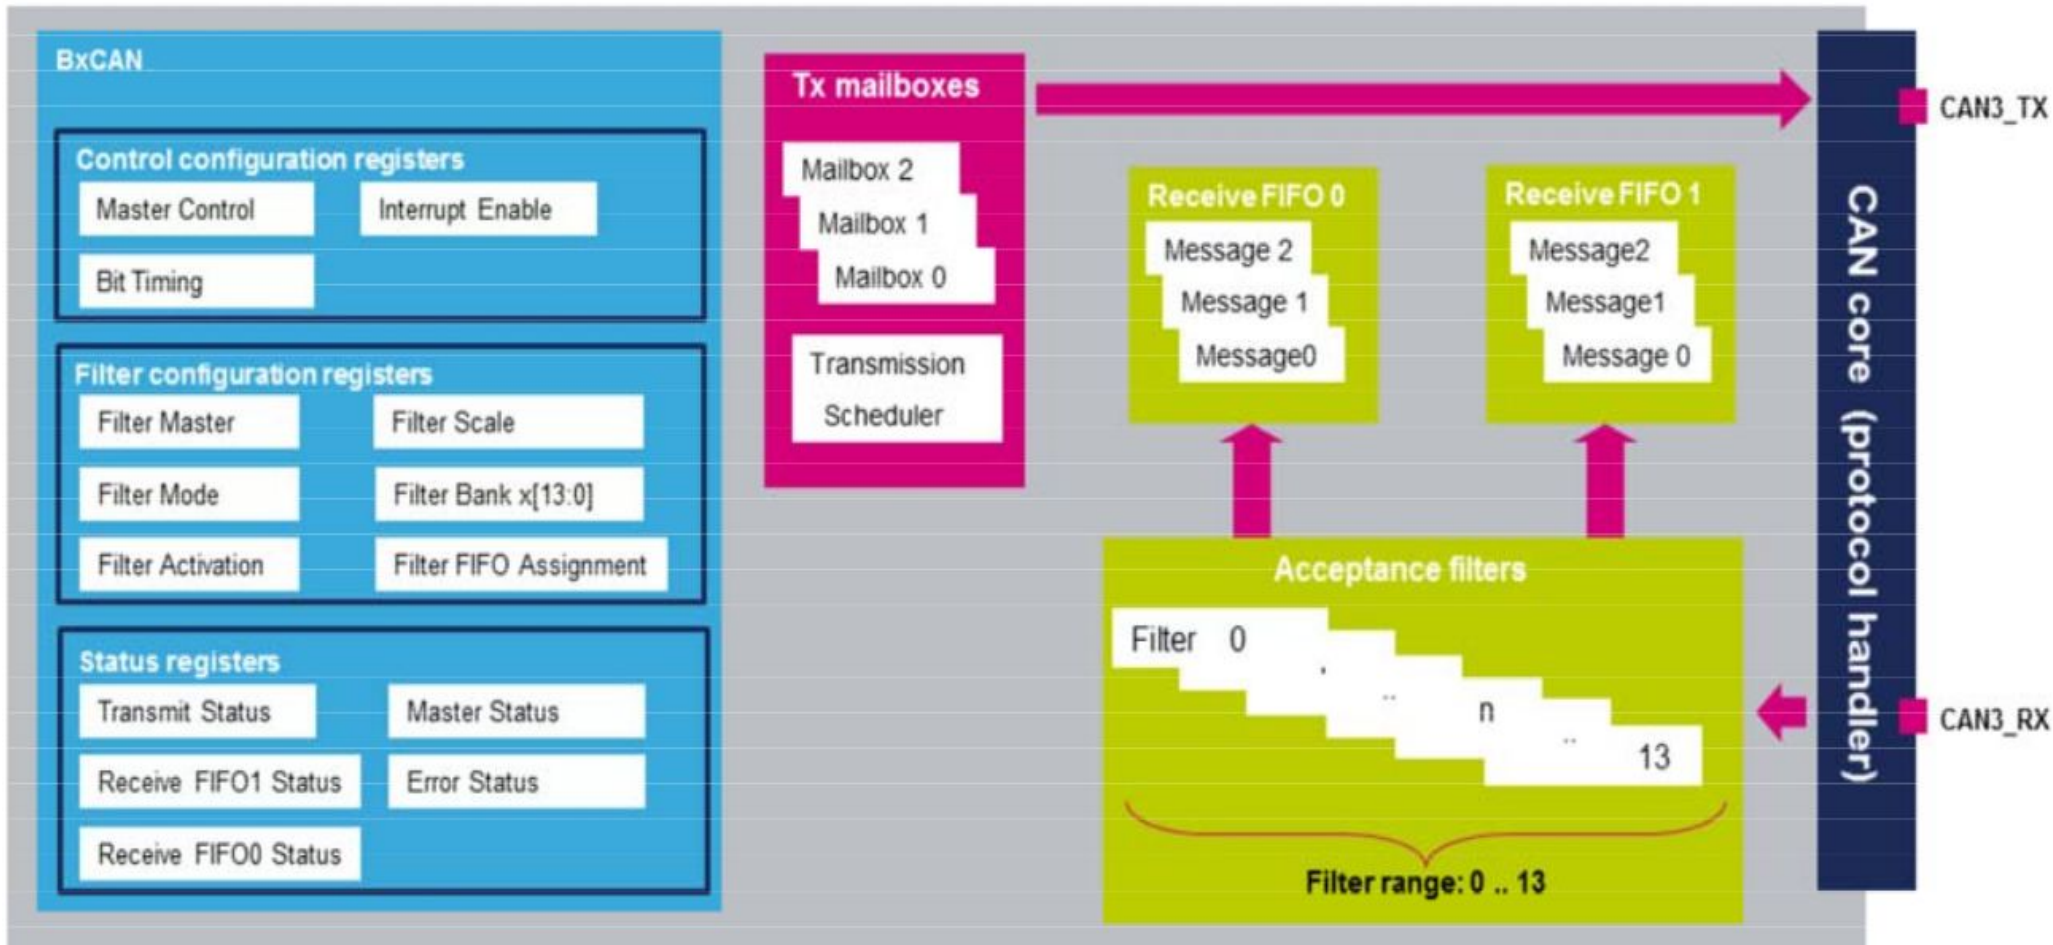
BxCAN

Control configuration registers

Master Control

Interrupt Enable

Bit Timing

Filter configuration registers

Filter Master

Filter Scale

Filter Mode

Filter Bank x[13:0]

Filter Activation

Filter FIFO Assignment

Status registers

Transmit Status

Master Status

Receive FIFO1 Status

Error Status

Receive FIFO0 Status

Tx mailboxes

Mailbox 2

Mailbox 1

Mailbox 0

Transmission Scheduler

Receive FIFO 0

Message 2

Message 1

Message0

Receive FIFO 1

Message2

Message1

Message 0

Acceptance filters

Filter 0

.

..

n

..

13

Filter range: 0 .. 13

CAN core (protocol handler)

CAN3_TX

CAN3_RX